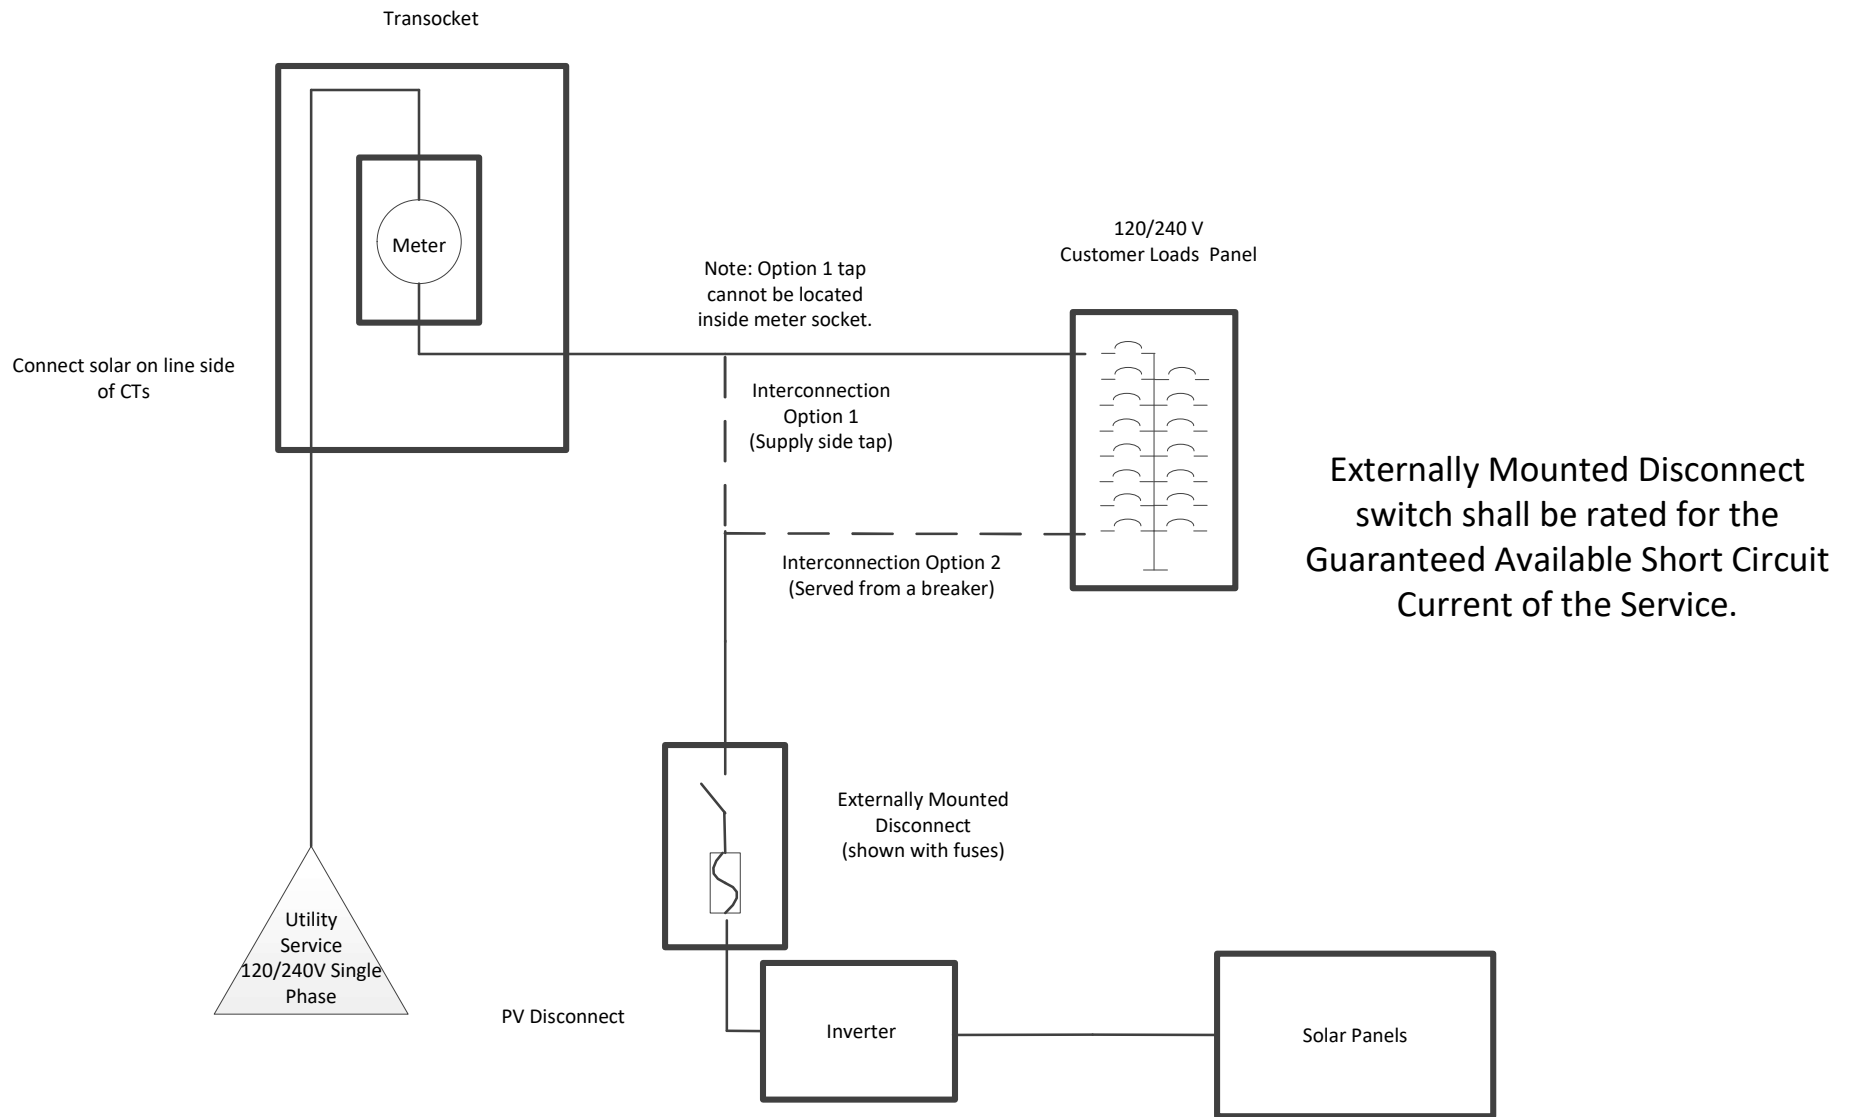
Transocket

Meter

Connect solar on line side of CTs

Note: Option 1 tap cannot be located inside meter socket.

120/240 V
Customer Loads Panel

Interconnection Option 1 (Supply side tap)

Interconnection Option 2 (Served from a breaker)

Externally Mounted Disconnect switch shall be rated for the Guaranteed Available Short Circuit Current of the Service.

Externally Mounted Disconnect (shown with fuses)

Utility Service 120/240V Single Phase

PV Disconnect

Inverter

Solar Panels